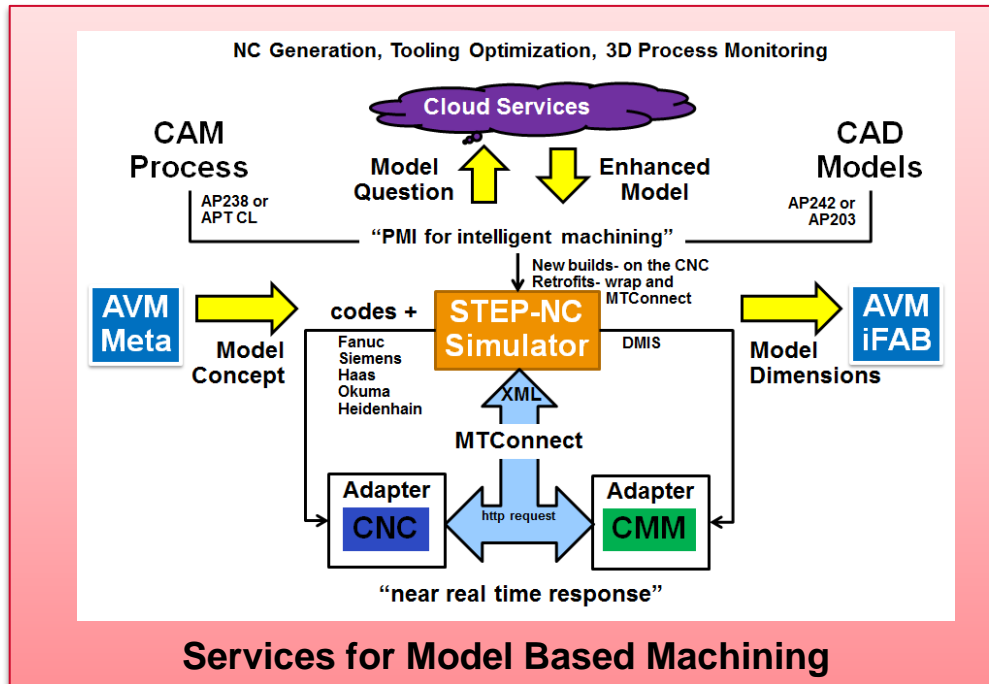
NC Generation, Tooling Optimization, 3D Process Monitoring

Cloud Services

CAM Process

Model Question

Enhanced Model

CAD Models

AP238 or APT CL

AP242 or AP203

"PMI for intelligent machining"

New builds- on the CNC
Retrofits- wrap and MTConnect

AVM Meta

Model Concept

codes +

Fanuc
Siemens
Haas
Okuma
Heidenhain

STEP-NC Simulator

DMIS

AVM iFAB

Model Dimensions

XML

MTConnect

Adapter
CNC

http request

Adapter
CMM

"near real time response"

Services for Model Based Machining